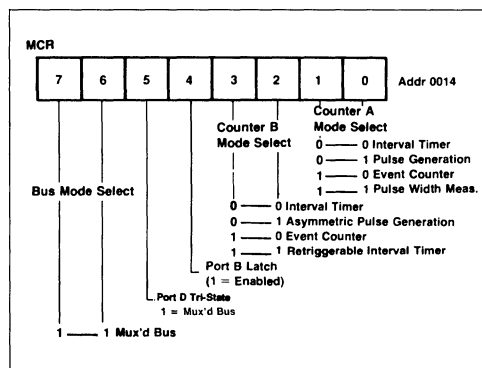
MCR

| 7 | 6 | 5 | 4 | 3 | 2 | 1 | 0 |
|---|---|---|---|---|---|---|---|

Addr 0014

Counter A
Mode Select
0 —— 0 Interval Timer
0 —— 1 Pulse Generation
1 —— 0 Event Counter
1 —— 1 Pulse Width Meas.

Counter B
Mode Select
0 —— 0 Interval Timer
0 —— 1 Asymmetric Pulse Generation
1 —— 0 Event Counter
1 —— 1 Retriggerable Interval Timer

Bus Mode Select

Port B Latch
(1 = Enabled)

Port D Tri-State
1 = Mux'd Bus

1 —— 1 Mux'd Bus